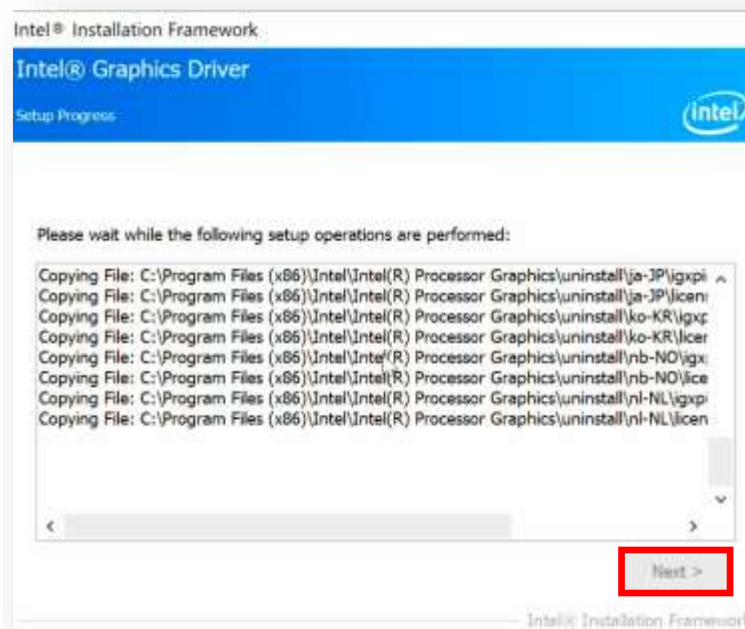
Intel® Installation Framework

Intel® Graphics Driver

Setup Progress

intel

Please wait while the following setup operations are performed:

Copying File: C:\Program Files (x86)\Intel\Intel(R) Processor Graphics\uninstall\ja-JP\igxpi
Copying File: C:\Program Files (x86)\Intel\Intel(R) Processor Graphics\uninstall\ja-JP\licen
Copying File: C:\Program Files (x86)\Intel\Intel(R) Processor Graphics\uninstall\ko-KR\igxp
Copying File: C:\Program Files (x86)\Intel\Intel(R) Processor Graphics\uninstall\ko-KR\licer
Copying File: C:\Program Files (x86)\Intel\Intel(R) Processor Graphics\uninstall\nb-NO\igx
Copying File: C:\Program Files (x86)\Intel\Intel(R) Processor Graphics\uninstall\nb-NO\lice
Copying File: C:\Program Files (x86)\Intel\Intel(R) Processor Graphics\uninstall\nl-NL\igxp
Copying File: C:\Program Files (x86)\Intel\Intel(R) Processor Graphics\uninstall\nl-NL\licen

Next >

Intel® Installation Framework